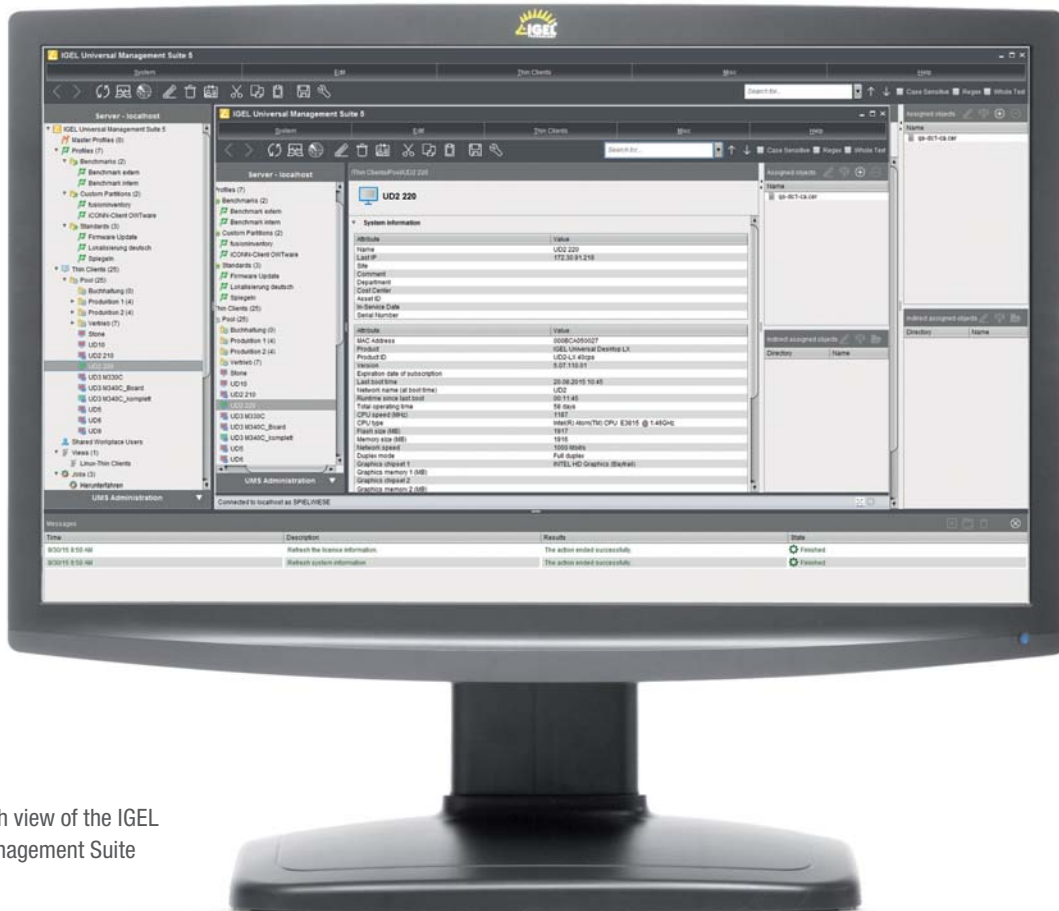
IGEL

IGEL Universal Management Suite 5

System | Edit | Thin Clients | Misc | Help

Search for... | Case Sensitive | Regex | Whole Text

Server - localhost

IGEL Universal Management Suite 5
Master Profiles (0)
Profiles (7)
Benchmarks (2)
Benchmark extern
Benchmark intern
Custom Partitions (2)
fusioninventory
ICONN-Client OWTware
Standards (3)
Firmware Update
Lokalisierung deutsch
Spiegeln
Thin Clients (25)
Pool (25)
Buchhaltung (0)
Produktion 1 (4)
Produktion 2 (4)
Vertrieb (7)
Stone
UD10
UD2 210
UD2 220
UD3 M330C
UD3 M340C_Board
UD3 M340C_komplett
UD5
UD6
UD9
Shared Workplace Users
Views (1)
Linux-Thin Clients
Jobs (3)
Herunterfahren

UMS Administration

Assigned objects
Name
gs-dc1-ca.cer

Indirect assigned objects
Directory | Name

IGEL Universal Management Suite 5

System | Edit | Thin Clients | Misc | Help

Server - localhost

Profiles (7)
Benchmarks (2)
Benchmark extern
Benchmark intern
Custom Partitions (2)
fusioninventory
ICONN-Client OWTware
Standards (3)
Firmware Update
Lokalisierung deutsch
Spiegeln
Thin Clients (25)
Pool (25)
Buchhaltung (0)
Produktion 1 (4)
Produktion 2 (4)
Vertrieb (7)
Stone
UD10
UD2 210
UD2 220
UD3 M330C
UD3 M340C_Board
UD3 M340C_komplett
UD5
UD6

UMS Administration

Thin Clients/Pool/UD2 220

UD2 220

System information

| Attribute | Value |
|---|---|
| Name | UD2 220 |
| Last IP | 172.30.91.218 |
| Site | |
| Comment | |
| Department | |
| Cost Center | |
| Asset ID | |
| In-Service Date | |
| Serial Number | |

| Attribute | Value |
|---|---|
| MAC Address | 00E0C5A05002T |
| Product | IGEL Universal Desktop LX |
| Product ID | UD2-LX 40cps |
| Version | 5.07.110.01 |
| Expiration date of subscription | |
| Last boot time | 20.08.2015 10:45 |
| Network name (at boot time) | UD2 |
| Runtime since last boot | 00:11:45 |
| Total operating time | 58 days |
| CPU speed (MHz) | 1167 |
| CPU type | Intel(R) Atom(TM) CPU E3815 @ 1.46GHz |
| Flash size (MB) | 1917 |
| Memory size (MB) | 1916 |
| Network speed | 1000 Mbit/s |
| Duplex mode | Full duplex |
| Graphics chipset 1 | INTEL HD Graphics (Baytrail) |
| Graphics memory 1 (MB) | |
| Graphics chipset 2 | |
| Graphics memory 2 (MB) | |

Assigned objects
Name
gs-dc1-ca.cer

Indirect assigned objects
Directory | Name

Connected to localhost as SPIELWIESE

Messages

| Time | Description | Results | State |
|---|---|---|---|
| 8/30/15 8:50 AM | Refresh the licence information. | The action ended successfully. | Finished |
| 8/30/15 8:50 AM | Refresh system information | The action ended successfully. | Finished |

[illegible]h view of the IGEL
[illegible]nagement Suite